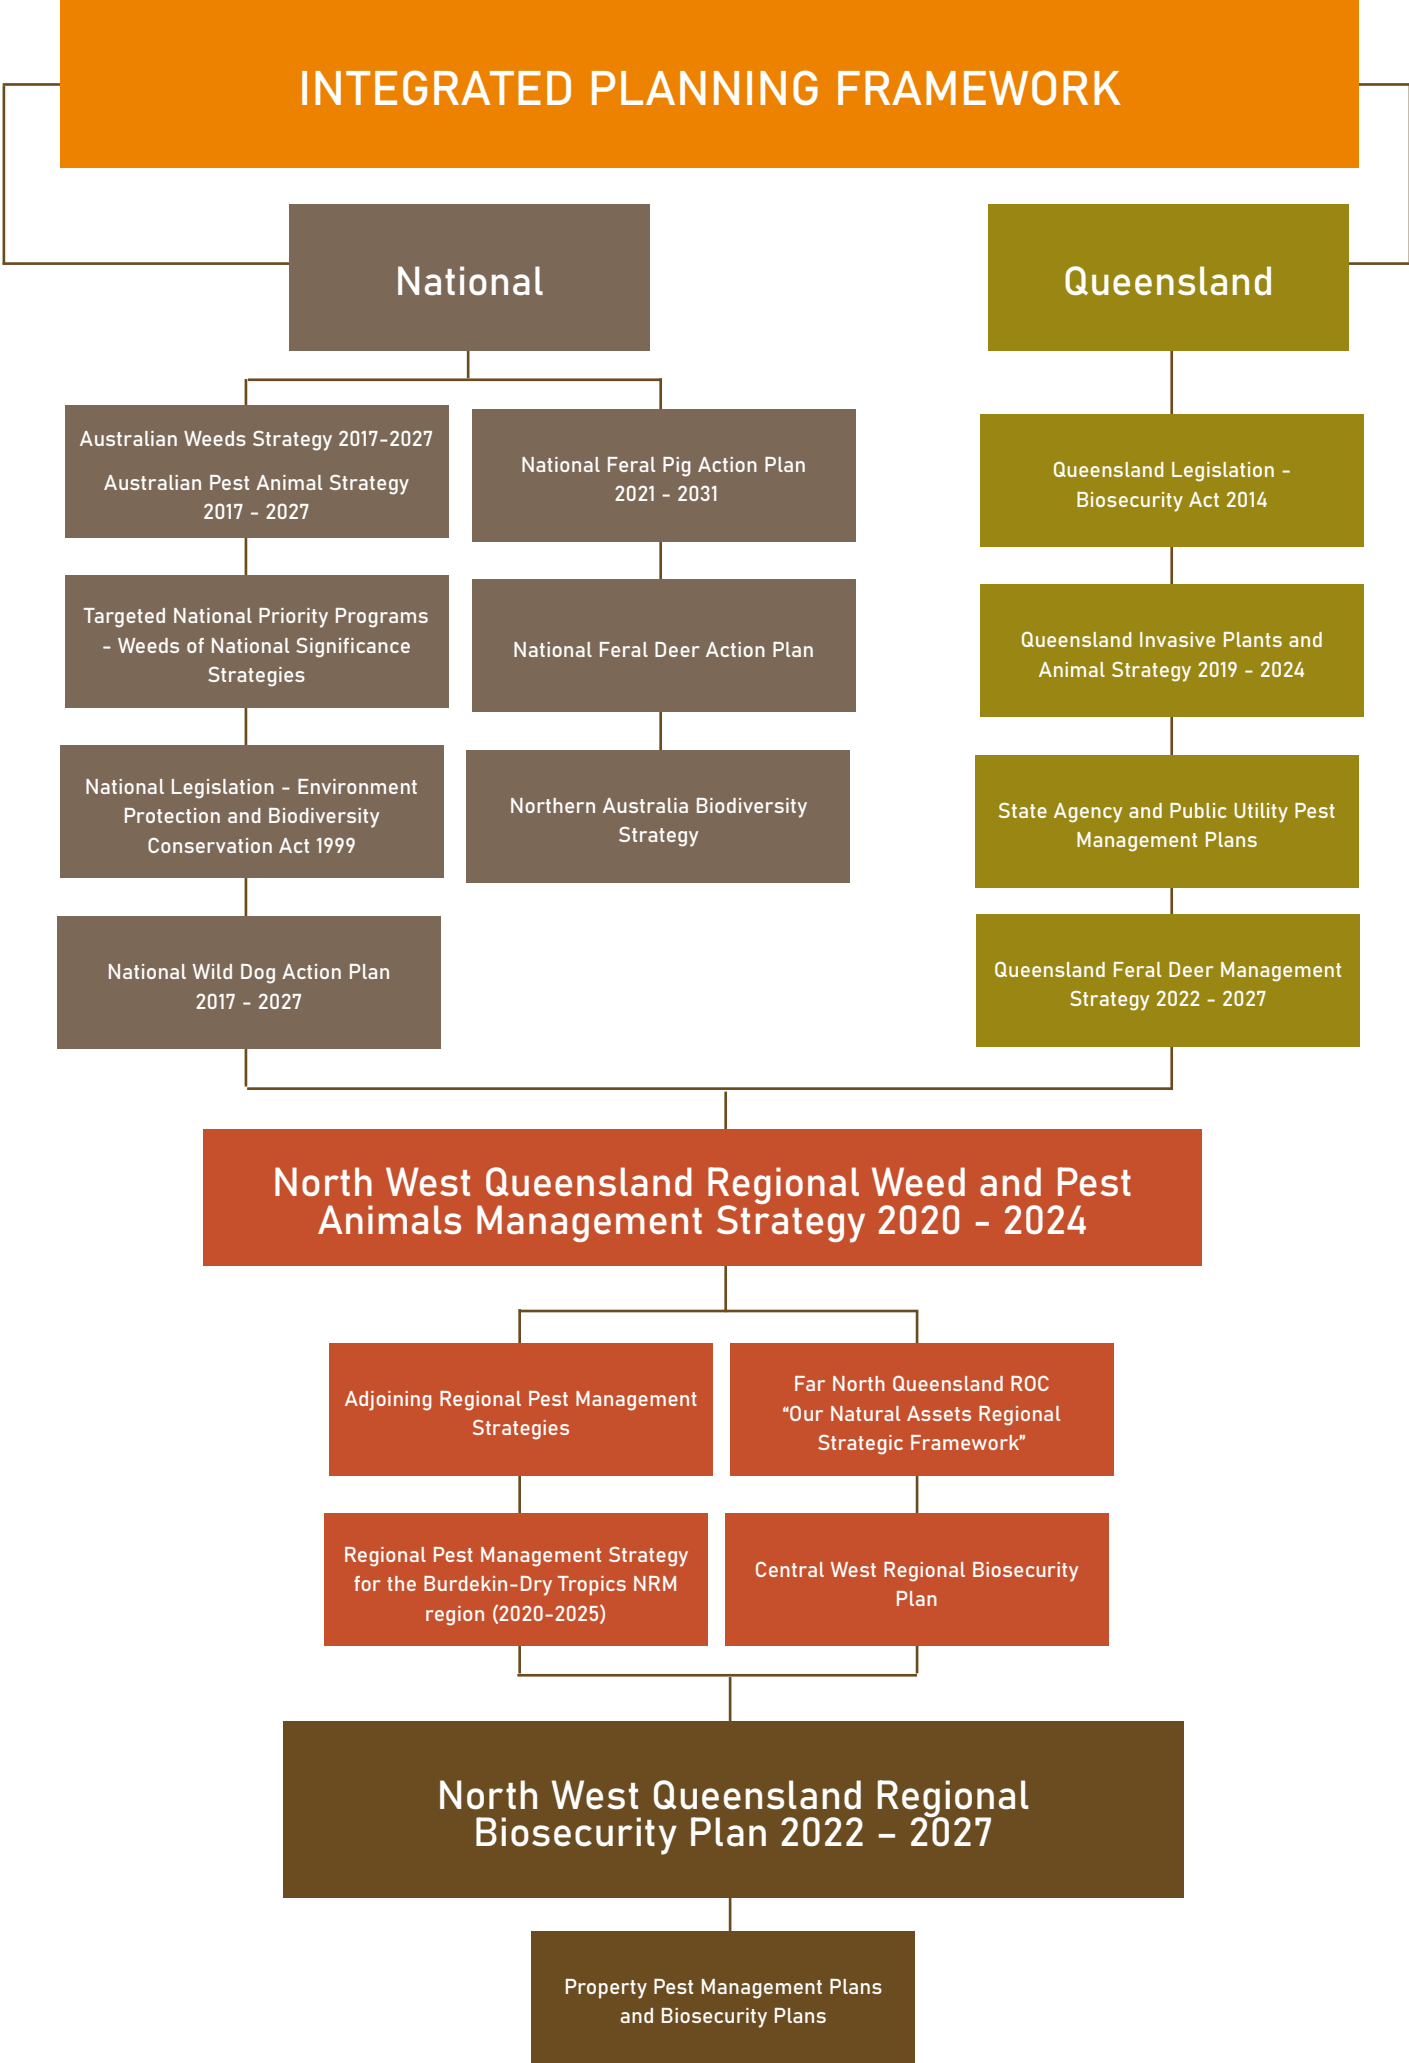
INTEGRATED PLANNING FRAMEWORK

National

Queensland

Australian Weeds Strategy 2017-2027

Australian Pest Animal Strategy 2017 - 2027

Targeted National Priority Programs - Weeds of National Significance Strategies

National Legislation - Environment Protection and Biodiversity Conservation Act 1999

National Wild Dog Action Plan 2017 - 2027

National Feral Pig Action Plan 2021 - 2031

National Feral Deer Action Plan

Northern Australia Biodiversity Strategy

Queensland Legislation - Biosecurity Act 2014

Queensland Invasive Plants and Animal Strategy 2019 - 2024

State Agency and Public Utility Pest Management Plans

Queensland Feral Deer Management Strategy 2022 - 2027

North West Queensland Regional Weed and Pest Animals Management Strategy 2020 - 2024

Adjoining Regional Pest Management Strategies

Far North Queensland ROC "Our Natural Assets Regional Strategic Framework"

Regional Pest Management Strategy for the Burdekin-Dry Tropics NRM region (2020-2025)

Central West Regional Biosecurity Plan

North West Queensland Regional Biosecurity Plan 2022 – 2027

Property Pest Management Plans and Biosecurity Plans